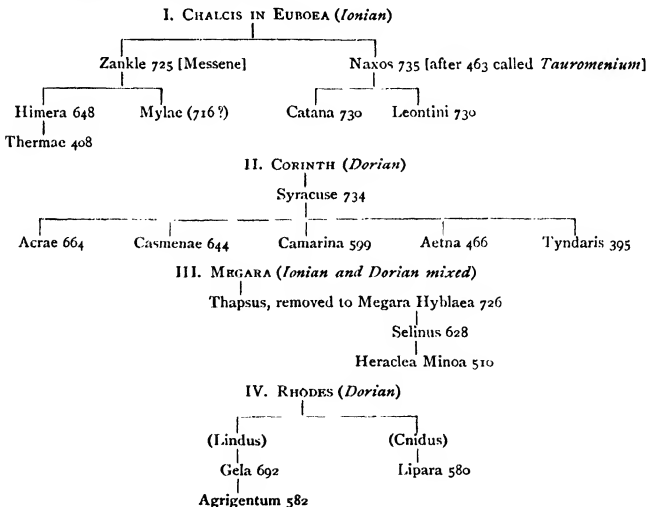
I. CHALCIS IN EUBOEA (*Ionian*)

Zankle 725 [Messene]

Naxos 735 [after 463 called *Tauromenium*]

Himera 648

Mylae (716?)

Catana 730

Leontini 730

Thermae 408

II. CORINTH (*Dorian*)

Syracuse 734

Acrae 664

Casmenae 644

Camarina 599

Aetna 466

Tyndaris 395

III. MEGARA (*Ionian and Dorian mixed*)

Thapsus, removed to Megara Hyblaea 726

Selinus 628

Heraclea Minoa 510

IV. RHODES (*Dorian*)

(Lindus)

(Cnidus)

Gela 692

Lipara 580

Agrigentum 582